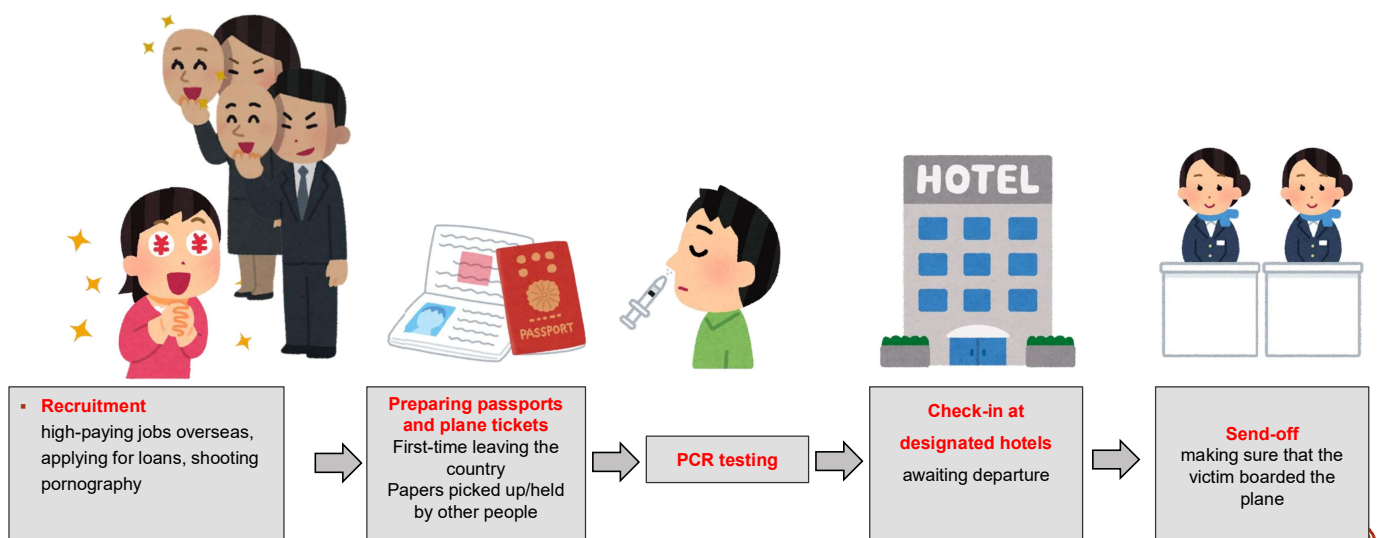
HOTEL

PASSPORT

▪ Recruitment
high-paying jobs overseas, applying for loans, shooting pornography

Preparing passports and plane tickets
First-time leaving the country
Papers picked up/held by other people

PCR testing

Check-in at designated hotels
awaiting departure

Send-off
making sure that the victim boarded the plane